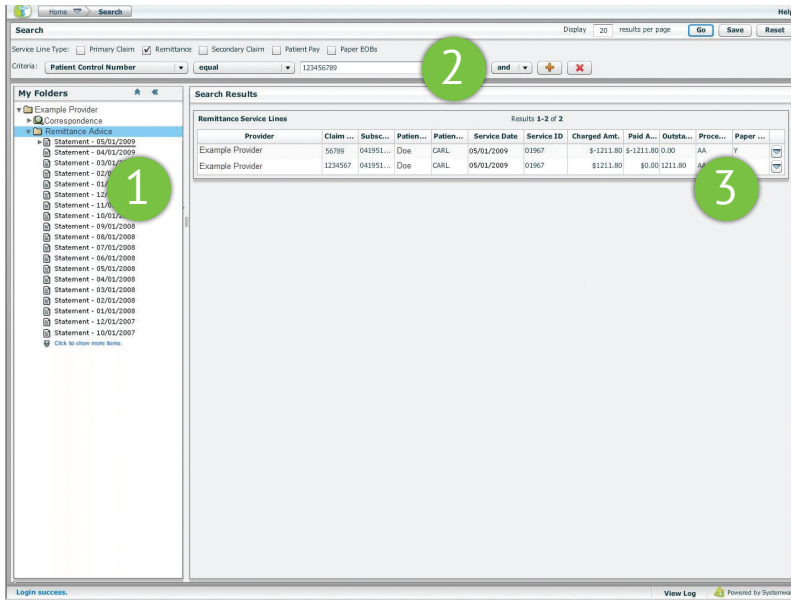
Home Search

Help

Search

Display 20 results per page Go Save Reset

Service Line Type: Primary Claim Remittance Secondary Claim Patient Pay Paper EOBs

Criteria: Patient Control Number equal 123456789 and

2

My Folders

Example Provider
Correspondence
Remittance Advice
Statement - 05/01/2009
Statement - 04/01/2009
Statement - 03/01/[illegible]
Statement - 02/0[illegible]
Statement - 01/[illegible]
Statement - 12/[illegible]
Statement - 11/0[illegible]
Statement - 10/01/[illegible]
Statement - 09/01/2008
Statement - 08/01/2008
Statement - 07/01/2008
Statement - 06/01/2008
Statement - 05/01/2008
Statement - 04/01/2008
Statement - 03/01/2008
Statement - 02/01/2008
Statement - 01/01/2008
Statement - 12/01/2007
Statement - 10/01/2007
Click to show more items.

1

Search Results

Remittance Service Lines

Results 1-2 of 2

| Provider | Claim ... | Subsc... | Patien... | Patien... | Service Date | Service ID | Charged Amt. | Paid A... | Outsta... | Proce... | Paper ... | |
|---|---|---|---|---|---|---|---|---|---|---|---|---|
| Example Provider | 56789 | 041951... | Doe | CARL | 05/01/2009 | 01967 | $-1211.80 | $-1211.80 | 0.00 | AA | Y | |
| Example Provider | 1234567 | 041951... | Doe | CARL | 05/01/2009 | 01967 | $1211.80 | $0.00 | 1211.80 | AA | | |

3

Login success.

View Log

Powered by Systemwa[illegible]